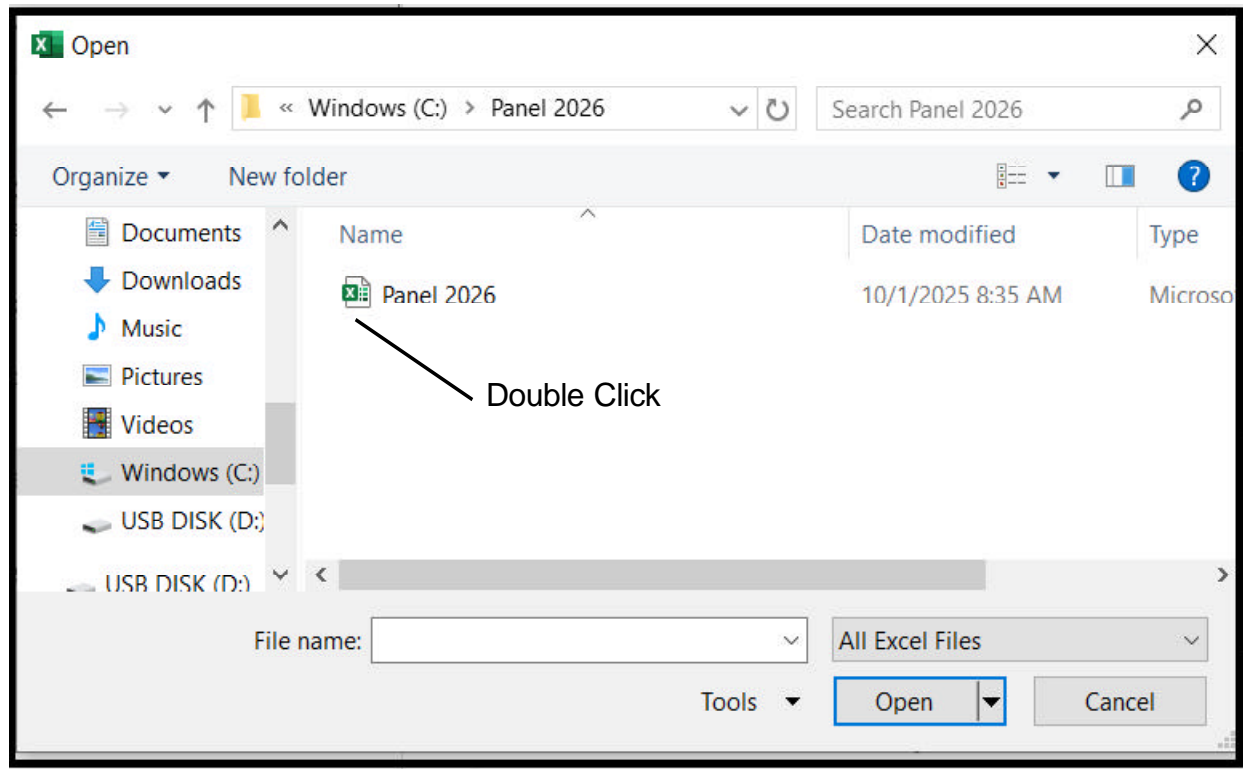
Open

« Windows (C:) > Panel 2026

Search Panel 2026

Organize ▾ New folder

Documents
Downloads
Music
Pictures
Videos
Windows (C:)
USB DISK (D:)
USB DISK (D:)

| Name | Date modified | Type |
|---|---|---|
| Panel 2026 | 10/1/2025 8:35 AM | Microso |

Double Click

File name:

All Excel Files

Tools ▾

Open

Cancel